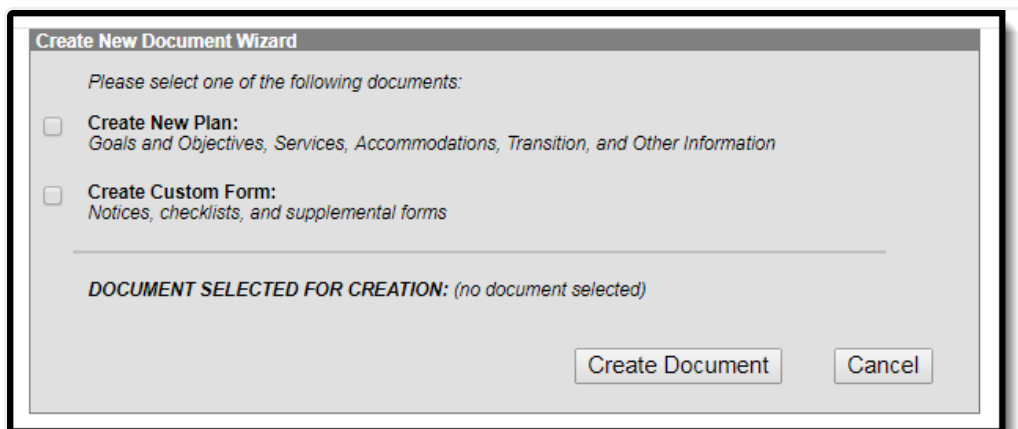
Create New Document Wizard

Please select one of the following documents:

Create New Plan:
Goals and Objectives, Services, Accommodations, Transition, and Other Information

Create Custom Form:
Notices, checklists, and supplemental forms

DOCUMENT SELECTED FOR CREATION: (no document selected)

Create Document

Cancel